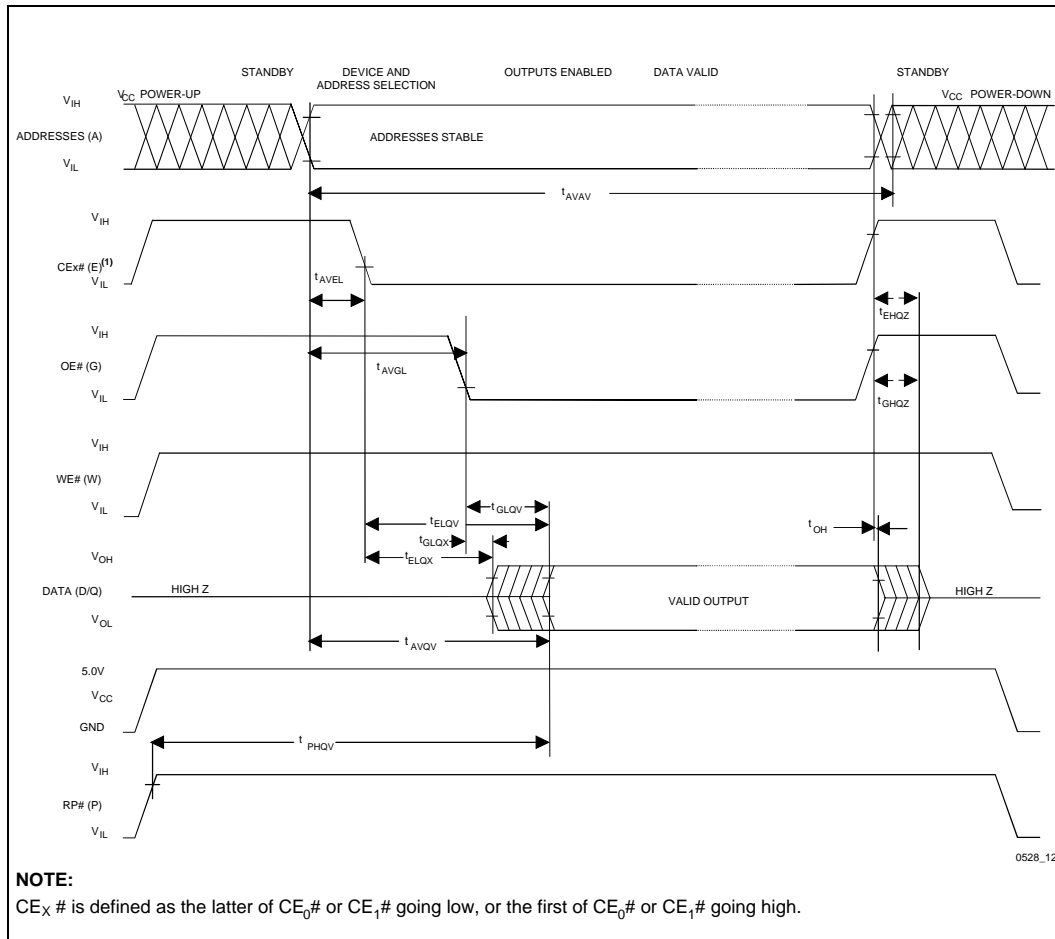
STANDBY
DEVICE AND ADDRESS SELECTION
OUTPUTS ENABLED
DATA VALID
STANDBY

$V_{IH}$
$V_{CC}$ POWER-UP
$V_{CC}$ POWER-DOWN
ADDRESSES (A)
ADDRESSES STABLE
$V_{IL}$
$t_{AVAV}$

$V_{IH}$
CEx# (E)$^{(1)}$
$V_{IL}$
$t_{AVEL}$
$t_{EHQZ}$

$V_{IH}$
OE# (G)
$t_{AVGL}$
$V_{IL}$
$t_{GHQZ}$

$V_{IH}$
WE# (W)
$V_{IL}$

$t_{ELQV}$
$t_{GLQV}$
$t_{GLQX}$
$t_{ELQX}$
$t_{OH}$

$V_{OH}$
DATA (D/Q)
HIGH Z
VALID OUTPUT
HIGH Z
$V_{OL}$
$t_{AVQV}$

5.0V
$V_{CC}$
GND
$t_{PHQV}$

$V_{IH}$
RP# (P)
$V_{IL}$

0528_12

NOTE:
$CE_X$ # is defined as the latter of $CE_0$# or $CE_1$# going low, or the first of $CE_0$# or $CE_1$# going high.